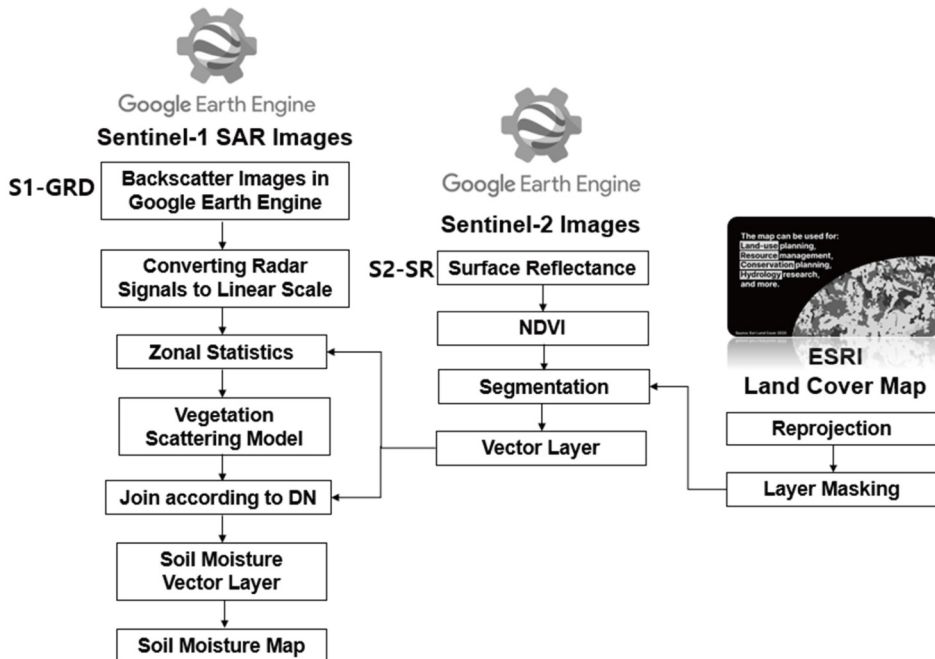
Google Earth Engine
Sentinel-1 SAR Images

S1-GRD
Backscatter Images in Google Earth Engine

Converting Radar Signals to Linear Scale

Zonal Statistics

Vegetation Scattering Model

Join according to DN

Soil Moisture Vector Layer

Soil Moisture Map

Google Earth Engine
Sentinel-2 Images

S2-SR
Surface Reflectance

NDVI

Segmentation

Vector Layer

The map can be used for:
Land-use planning,
Resource management,
Conservation planning,
Hydrology research,
and more.

Source: Esri Land Cover 2020

ESRI
Land Cover Map

Reprojection

Layer Masking